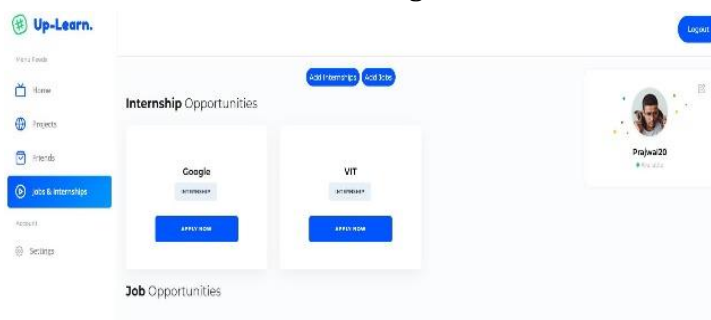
Up-Learn.

Menu Feeds

Home

Projects

Friends

Jobs & Internships

Account

Settings

Logout

Add Internships Add Jobs

Internship Opportunities

Google

INTERNSHIP

APPLY NOW

VIT

INTERNSHIP

APPLY NOW

Job Opportunities

Prajwal20

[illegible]